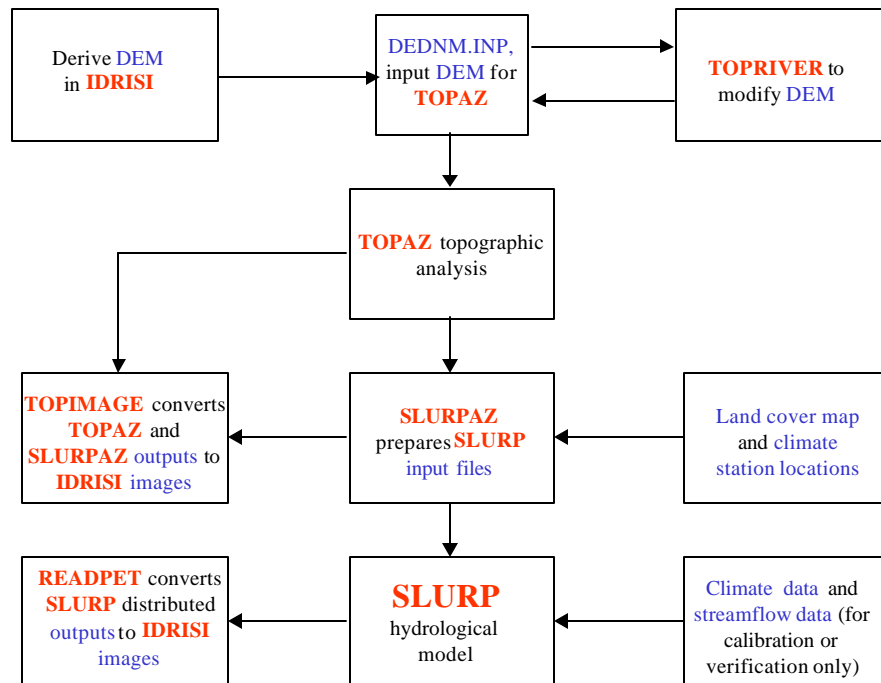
Derive DEM in IDRISI

DEDNM.INP, input DEM for TOPAZ

TOPRIVER to modify DEM

TOPAZ topographic analysis

TOPIMAGE converts TOPAZ and SLURPAZ outputs to IDRISI images

SLURPAZ prepares SLURP input files

Land cover map and climate station locations

READPET converts SLURP distributed outputs to IDRISI images

SLURP hydrological model

Climate data and streamflow data (for calibration or verification only)